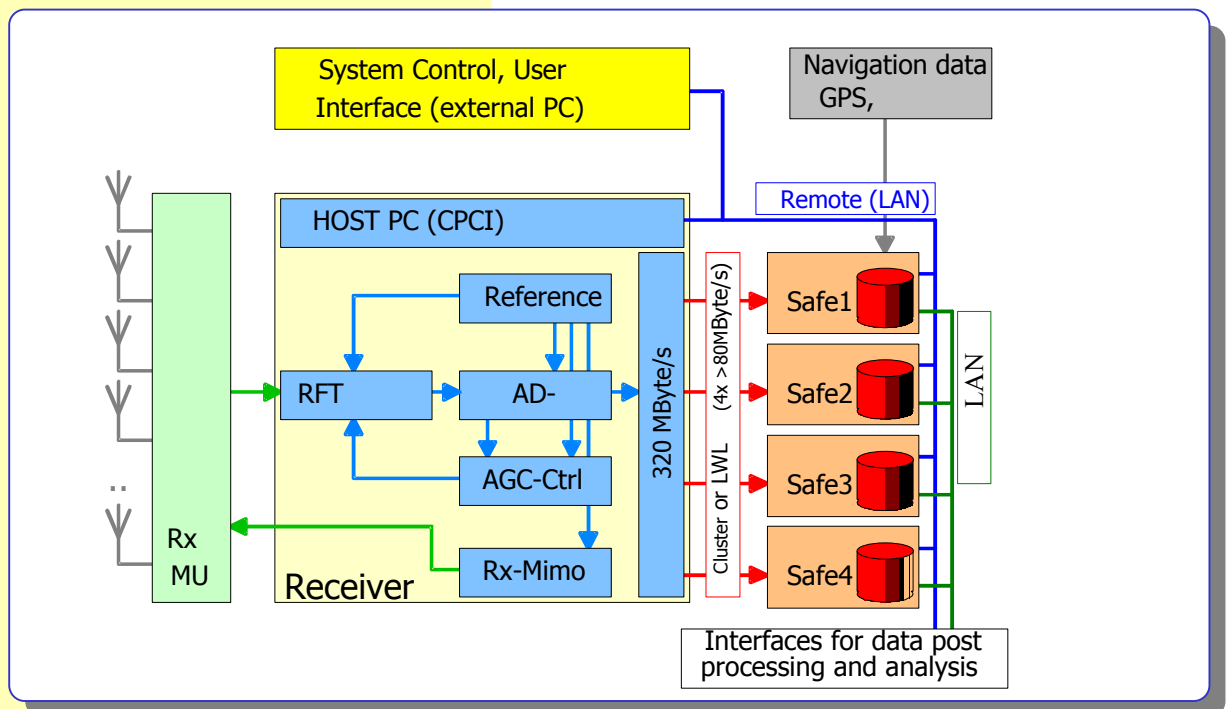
System Control, User Interface (external PC)

Navigation data GPS,

Remote (LAN)

HOST PC (CPCI)

Reference

RFT

AD-

AGC-Ctrl

Rx-Mimo

Receiver

320 MByte/s

Cluster or LWL (4x >80MByte/s)

Safe1

Safe2

Safe3

Safe4

LAN

..

Rx MU

Interfaces for data post processing and analysis